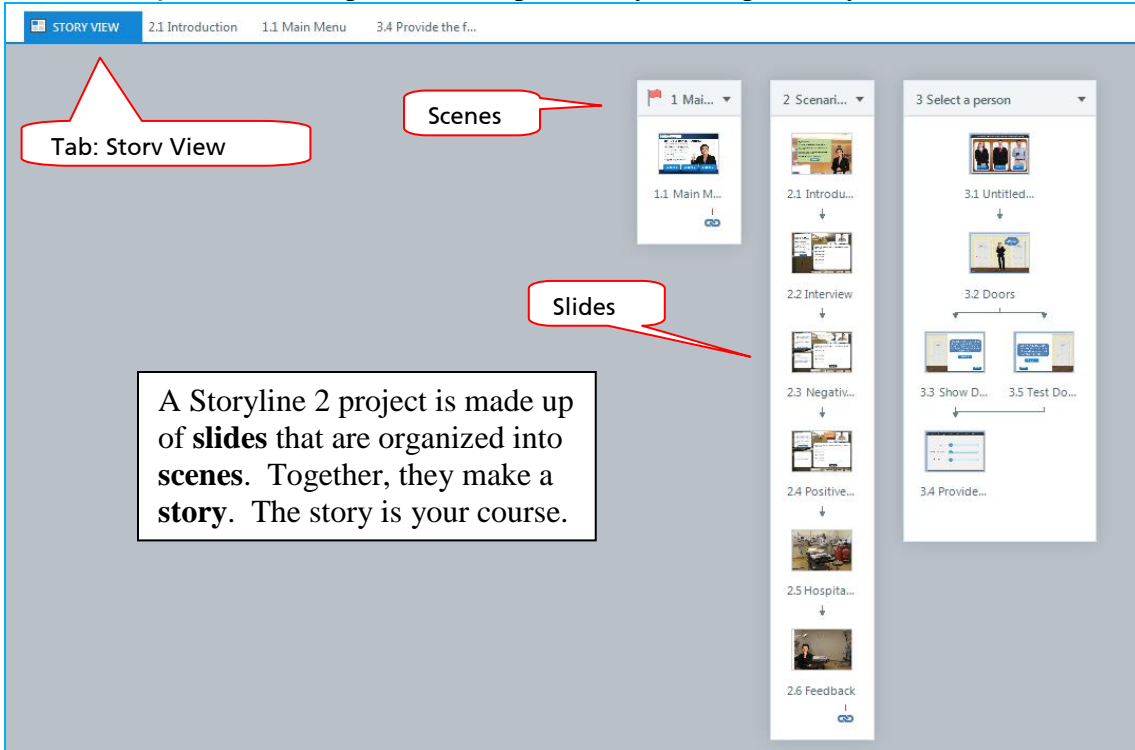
STORY VIEW 2.1 Introduction 1.1 Main Menu 3.4 Provide the f...

Tab: Storv View

Scenes

1 Mai...

1.1 Main M...

2 Scenari...

2.1 Introdu...

2.2 Interview

2.3 Negativ...

2.4 Positive...

2.5 Hospita...

2.6 Feedback

3 Select a person

3.1 Untitled...

3.2 Doors

3.3 Show D...

3.5 Test Do...

3.4 Provide...

Slides

A Storyline 2 project is made up of **slides** that are organized into **scenes**. Together, they make a **story**. The story is your course.